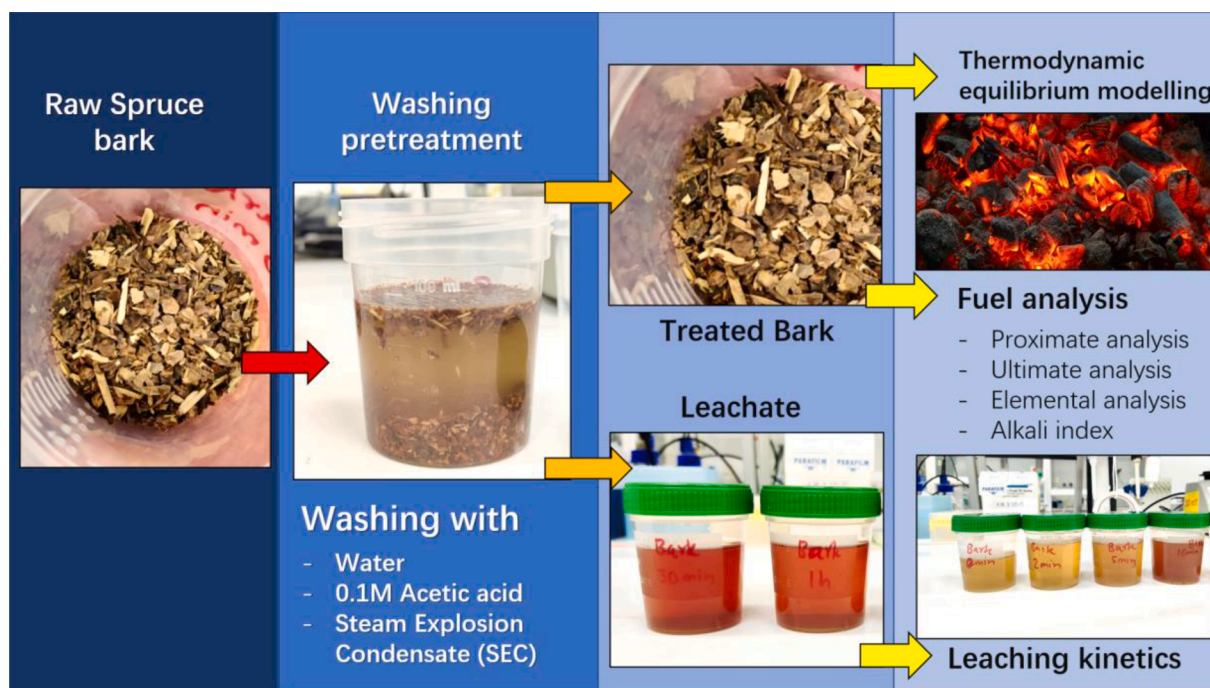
Raw Spruce bark

Washing pretreatment

100 ml

Washing with
- Water
- 0.1M Acetic acid
- Steam Explosion Condensate (SEC)

Treated Bark

Leachate

PARAFILM

PARAFILM

Bark 30 min

Bark 1h

Thermodynamic equilibrium modelling

Fuel analysis
- Proximate analysis
- Ultimate analysis
- Elemental analysis
- Alkali index

PARAFILM

Bark 0 min

Bark 2 min

Bark 5 min

Leaching kinetics